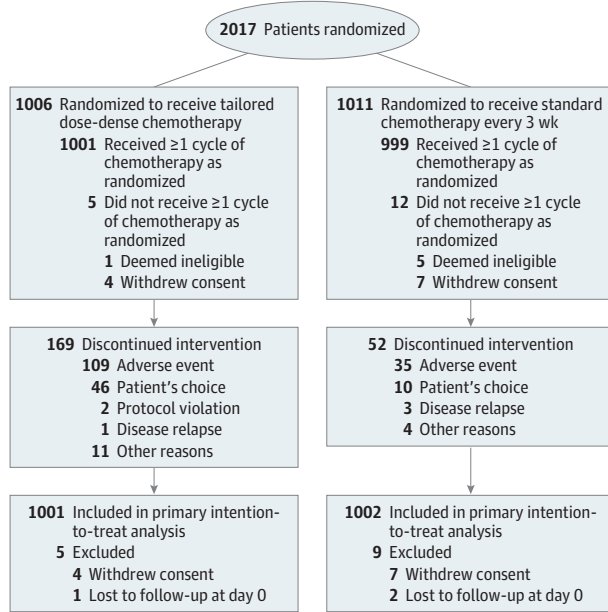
**2017** Patients randomized

**1006** Randomized to receive tailored dose-dense chemotherapy
**1001** Received ≥1 cycle of chemotherapy as randomized
**5** Did not receive ≥1 cycle of chemotherapy as randomized
**1** Deemed ineligible
**4** Withdrew consent

**169** Discontinued intervention
**109** Adverse event
**46** Patient's choice
**2** Protocol violation
**1** Disease relapse
**11** Other reasons

**1001** Included in primary intention-to-treat analysis
**5** Excluded
**4** Withdrew consent
**1** Lost to follow-up at day 0

**1011** Randomized to receive standard chemotherapy every 3 wk
**999** Received ≥1 cycle of chemotherapy as randomized
**12** Did not receive ≥1 cycle of chemotherapy as randomized
**5** Deemed ineligible
**7** Withdrew consent

**52** Discontinued intervention
**35** Adverse event
**10** Patient's choice
**3** Disease relapse
**4** Other reasons

**1002** Included in primary intention-to-treat analysis
**9** Excluded
**7** Withdrew consent
**2** Lost to follow-up at day 0